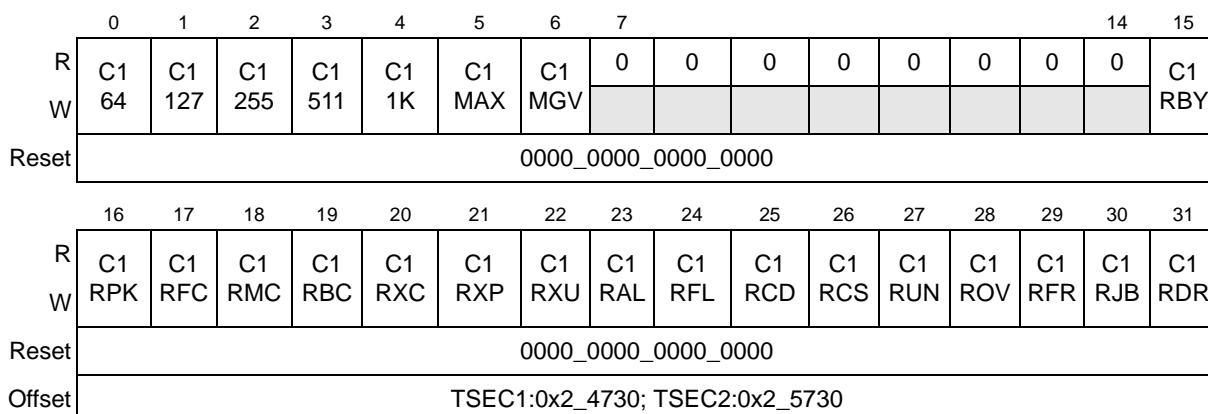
| | 0 | 1 | 2 | 3 | 4 | 5 | 6 | 7 | | | | | | 14 | 15 |
|---|---|---|---|---|---|---|---|---|---|---|---|---|---|---|---|
| R | C1 64 | C1 127 | C1 255 | C1 511 | C1 1K | C1 MAX | C1 MGV | 0 | 0 | 0 | 0 | 0 | 0 | 0 | 0 | C1 RBY |
| W | | | | | | | | | | | | | | | |
| Reset | 0000_0000_0000_0000 | | | | | | | | | | | | | | |

| | 16 | 17 | 18 | 19 | 20 | 21 | 22 | 23 | 24 | 25 | 26 | 27 | 28 | 29 | 30 | 31 |
|---|---|---|---|---|---|---|---|---|---|---|---|---|---|---|---|---|
| R | C1 RPK | C1 RFC | C1 RMC | C1 RBC | C1 RXC | C1 RXP | C1 RXU | C1 RAL | C1 RFL | C1 RCD | C1 RCS | C1 RUN | C1 ROV | C1 RFR | C1 RJB | C1 RDR |
| W | | | | | | | | | | | | | | | | |
| Reset | 0000_0000_0000_0000 | | | | | | | | | | | | | | | |
| Offset | TSEC1:0x2_4730; TSEC2:0x2_5730 | | | | | | | | | | | | | | | |